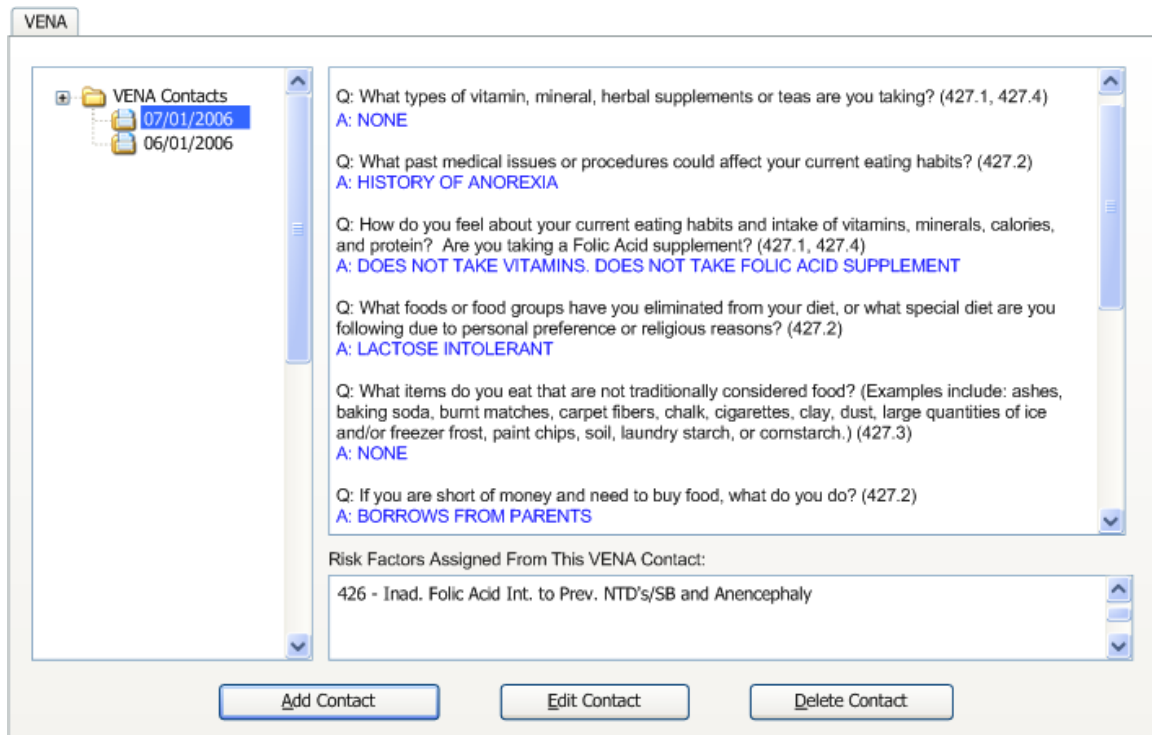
VENA

VENA Contacts
07/01/2006
06/01/2006

Q: What types of vitamin, mineral, herbal supplements or teas are you taking? (427.1, 427.4)
A: NONE

Q: What past medical issues or procedures could affect your current eating habits? (427.2)
A: HISTORY OF ANOREXIA

Q: How do you feel about your current eating habits and intake of vitamins, minerals, calories, and protein? Are you taking a Folic Acid supplement? (427.1, 427.4)
A: DOES NOT TAKE VITAMINS. DOES NOT TAKE FOLIC ACID SUPPLEMENT

Q: What foods or food groups have you eliminated from your diet, or what special diet are you following due to personal preference or religious reasons? (427.2)
A: LACTOSE INTOLERANT

Q: What items do you eat that are not traditionally considered food? (Examples include: ashes, baking soda, burnt matches, carpet fibers, chalk, cigarettes, clay, dust, large quantities of ice and/or freezer frost, paint chips, soil, laundry starch, or cornstarch.) (427.3)
A: NONE

Q: If you are short of money and need to buy food, what do you do? (427.2)
A: BORROWS FROM PARENTS

Risk Factors Assigned From This VENA Contact:

426 - Inad. Folic Acid Int. to Prev. NTD's/SB and Anencephaly

Add Contact
Edit Contact
Delete Contact